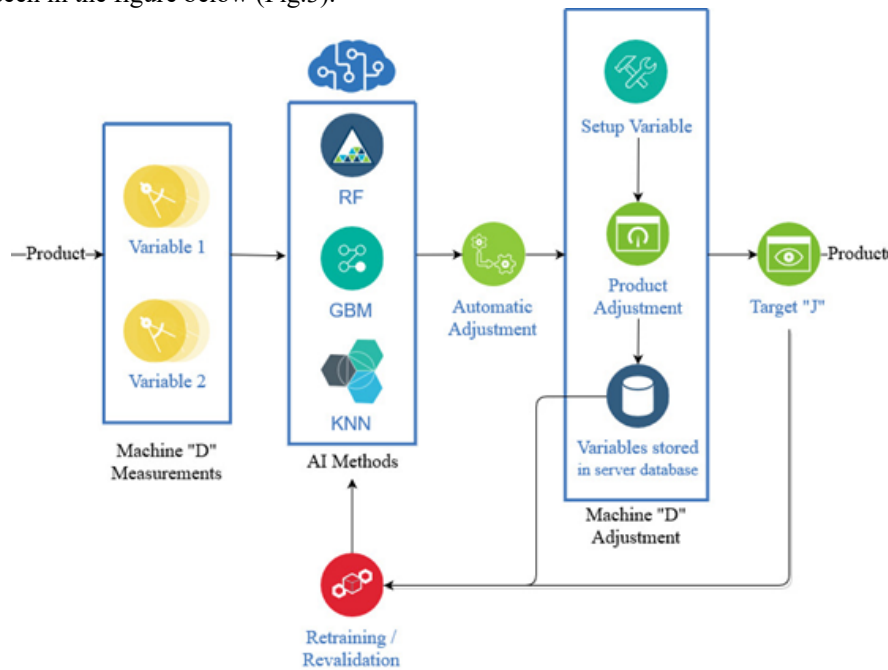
seen in the figure below (Fig.5).

Product

Variable 1

Variable 2

Machine "D" Measurements

RF

GBM

KNN

AI Methods

Automatic Adjustment

Setup Variable

Product Adjustment

Variables stored in server database

Machine "D" Adjustment

Target "J"

Product

Retraining / Revalidation